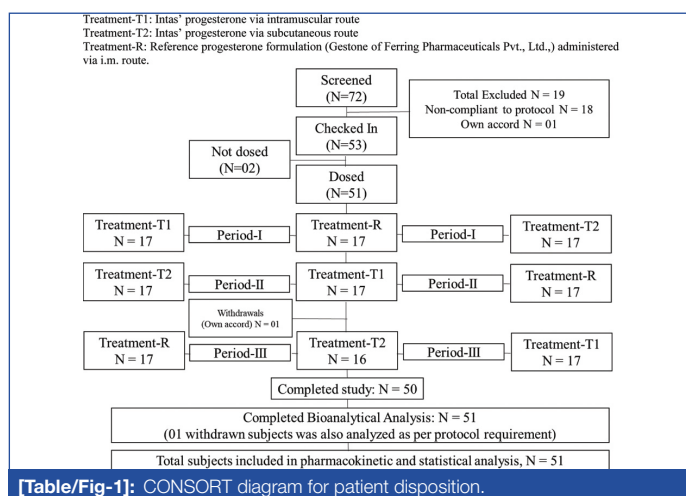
Treatment-T1: Intas' progesterone via intramuscular route
Treatment-T2: Intas' progesterone via subcutaneous route
Treatment-R: Reference progesterone formulation (Gestone of Ferring Pharmaceuticals Pvt., Ltd.,) administered via i.m. route.

Screened
(N=72)

Total Excluded N = 19
Non-compliant to protocol N = 18
Own accord N = 01

Checked In
(N=53)

Not dosed
(N=02)

Dosed
(N=51)

Treatment-T1
N = 17

Period-I

Treatment-R
N = 17

Period-I

Treatment-T2
N = 17

Treatment-T2
N = 17

Period-II

Treatment-T1
N = 17

Period-II

Treatment-R
N = 17

Withdrawals
(Own accord) N = 01

Treatment-R
N = 17

Period-III

Treatment-T2
N = 16

Period-III

Treatment-T1
N = 17

Completed study: N = 50

Completed Bioanalytical Analysis: N = 51
(01 withdrawn subjects was also analyzed as per protocol requirement)

Total subjects included in pharmacokinetic and statistical analysis, N = 51

[Table/Fig-1]: CONSORT diagram for patient disposition.